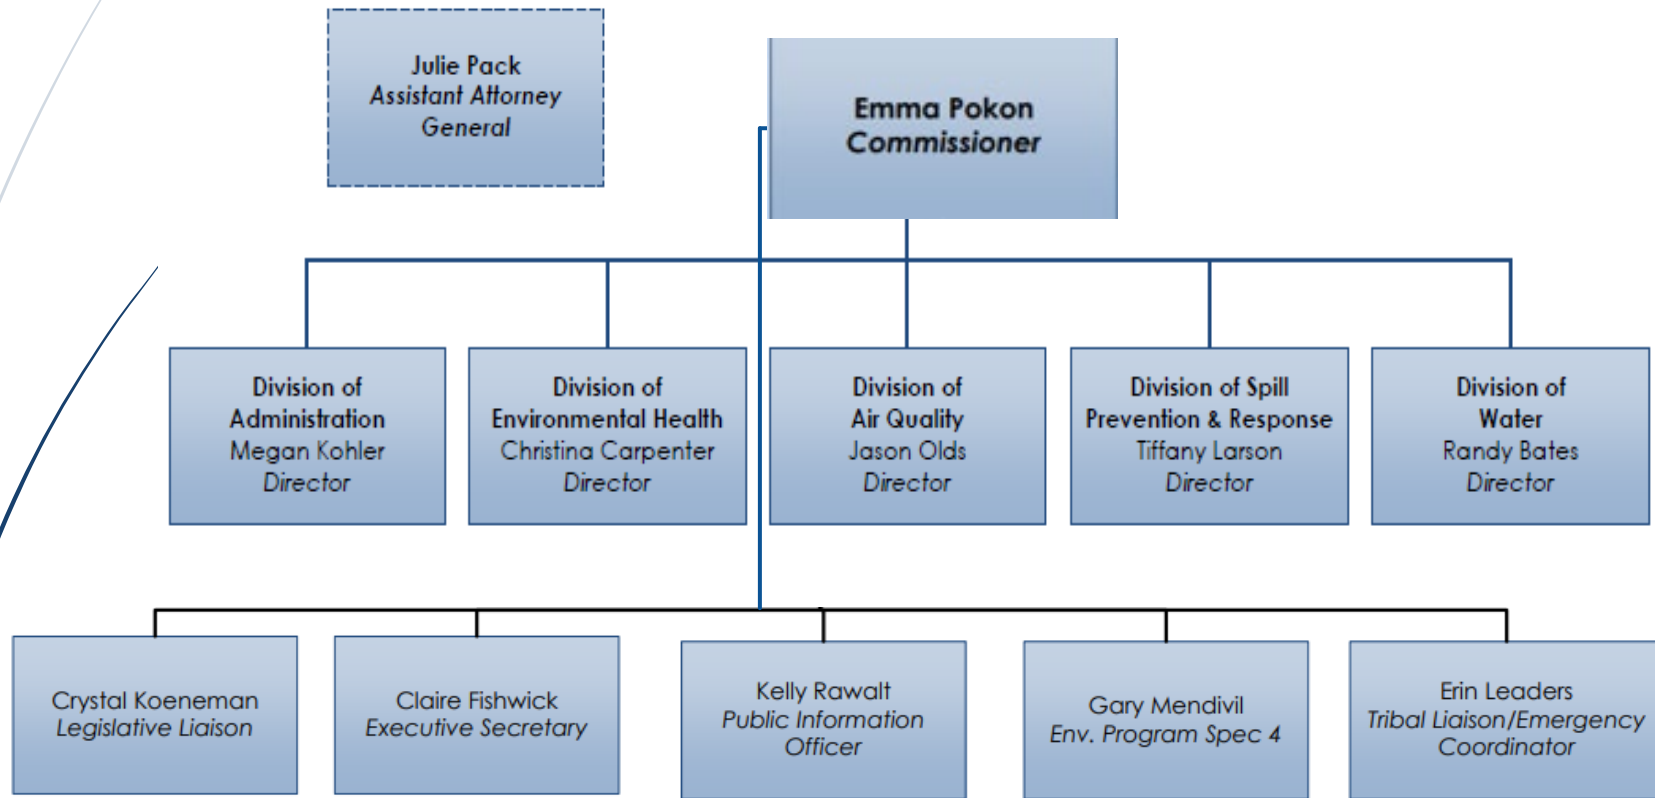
Julie Pack
Assistant Attorney General

Emma Pokon
Commissioner

Division of Administration
Megan Kohler
Director

Division of Environmental Health
Christina Carpenter
Director

Division of Air Quality
Jason Olds
Director

Division of Spill Prevention & Response
Tiffany Larson
Director

Division of Water
Randy Bates
Director

Crystal Koeneman
Legislative Liaison

Claire Fishwick
Executive Secretary

Kelly Rawalt
Public Information Officer

Gary Mendivil
Env. Program Spec 4

Erin Leaders
Tribal Liaison/Emergency Coordinator